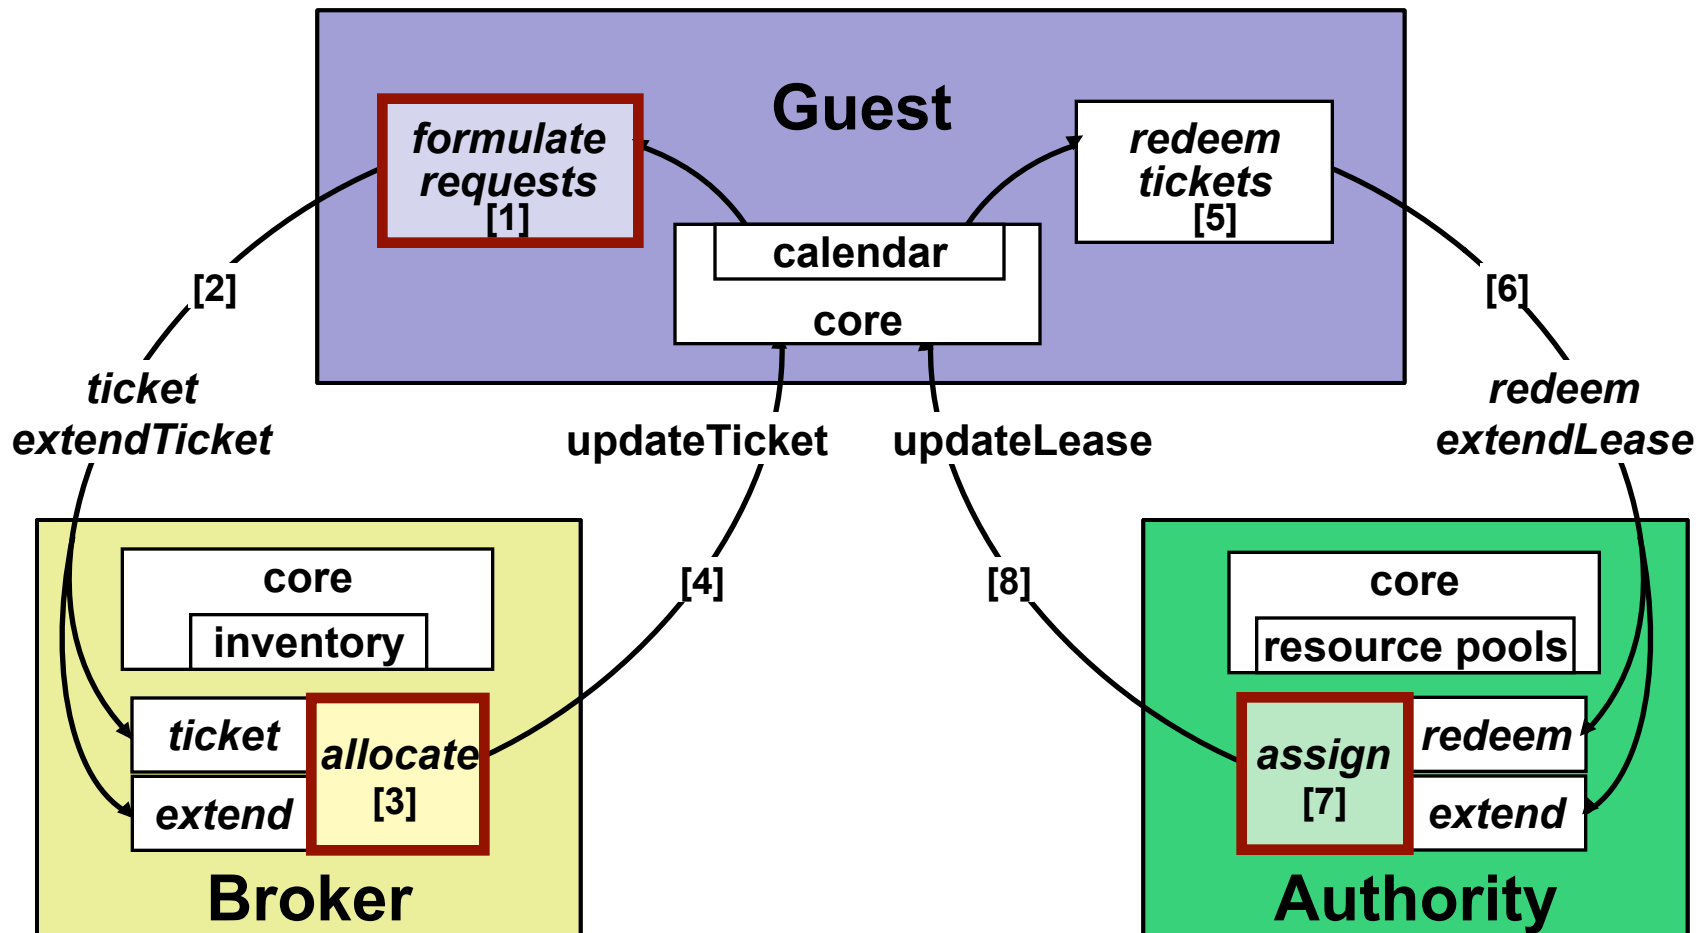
Guest

formulate requests [1]

calendar

core

redeem tickets [5]

[2]

ticket extendTicket

updateTicket

updateLease

[6]

redeem extendLease

core

inventory

ticket

extend

allocate [3]

[4]

Broker

[8]

core

resource pools

assign [7]

redeem

extend

Authority